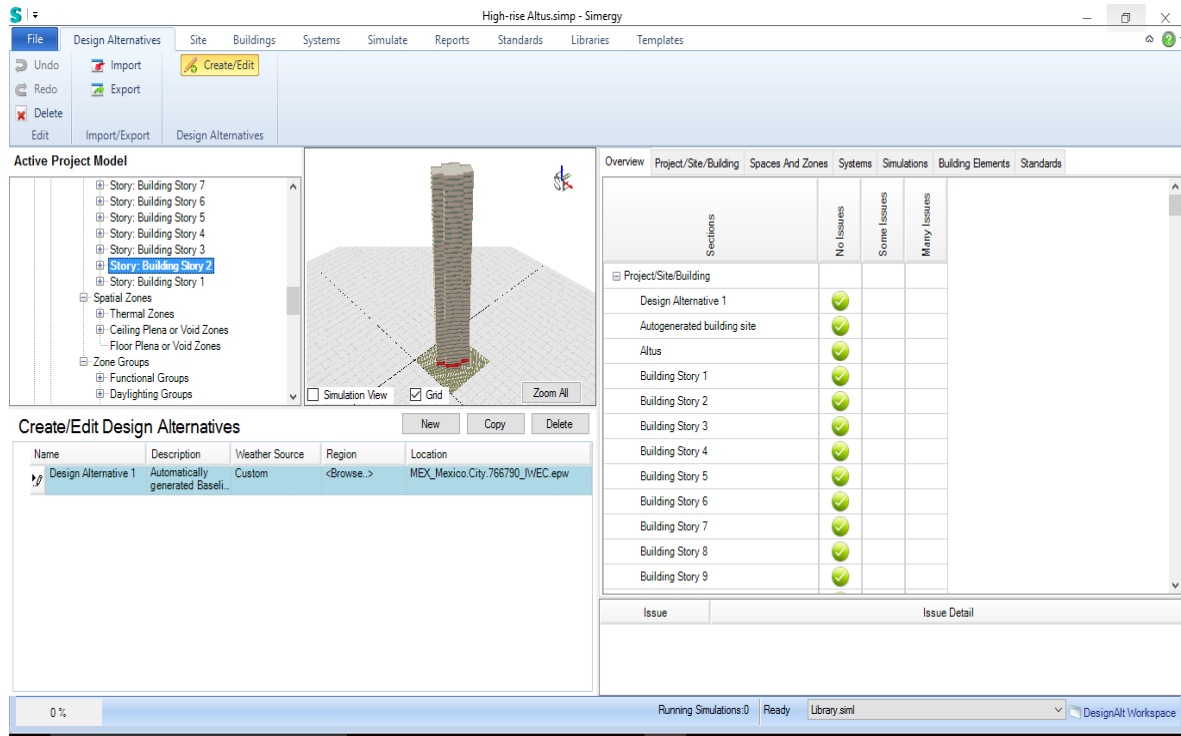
High-rise Altus.simp - Simergy

File | Design Alternatives | Site | Buildings | Systems | Simulate | Reports | Standards | Libraries | Templates

Undo
Redo
Delete
Edit

Import
Export
Import/Export

Create/Edit
Design Alternatives

Active Project Model

Story: Building Story 7
Story: Building Story 6
Story: Building Story 5
Story: Building Story 4
Story: Building Story 3
Story: Building Story 2
Story: Building Story 1
Spatial Zones
Thermal Zones
Ceiling Plena or Void Zones
Floor Plena or Void Zones
Zone Groups
Functional Groups
Daylighting Groups

Simulation View
Grid
Zoom All

Create/Edit Design Alternatives

New | Copy | Delete

| Name | Description | Weather Source | Region | Location |
|---|---|---|---|---|
| Design Alternative 1 | Automatically generated Baseli... | Custom | <Browse..> | MEX_Mexico.City.766790_IWEC.epw |

Overview | Project/Site/Building | Spaces And Zones | Systems | Simulations | Building Elements | Standards

| Sections | No Issues | Some Issues | Many Issues |
|---|---|---|---|
| Project/Site/Building | | | |
| Design Alternative 1 | | | |
| Autogenerated building site | | | |
| Altus | | | |
| Building Story 1 | | | |
| Building Story 2 | | | |
| Building Story 3 | | | |
| Building Story 4 | | | |
| Building Story 5 | | | |
| Building Story 6 | | | |
| Building Story 7 | | | |
| Building Story 8 | | | |
| Building Story 9 | | | |

| Issue | Issue Detail |
|---|---|

0 %
Running Simulations:0
Ready
Library.siml
DesignAlt Workspace